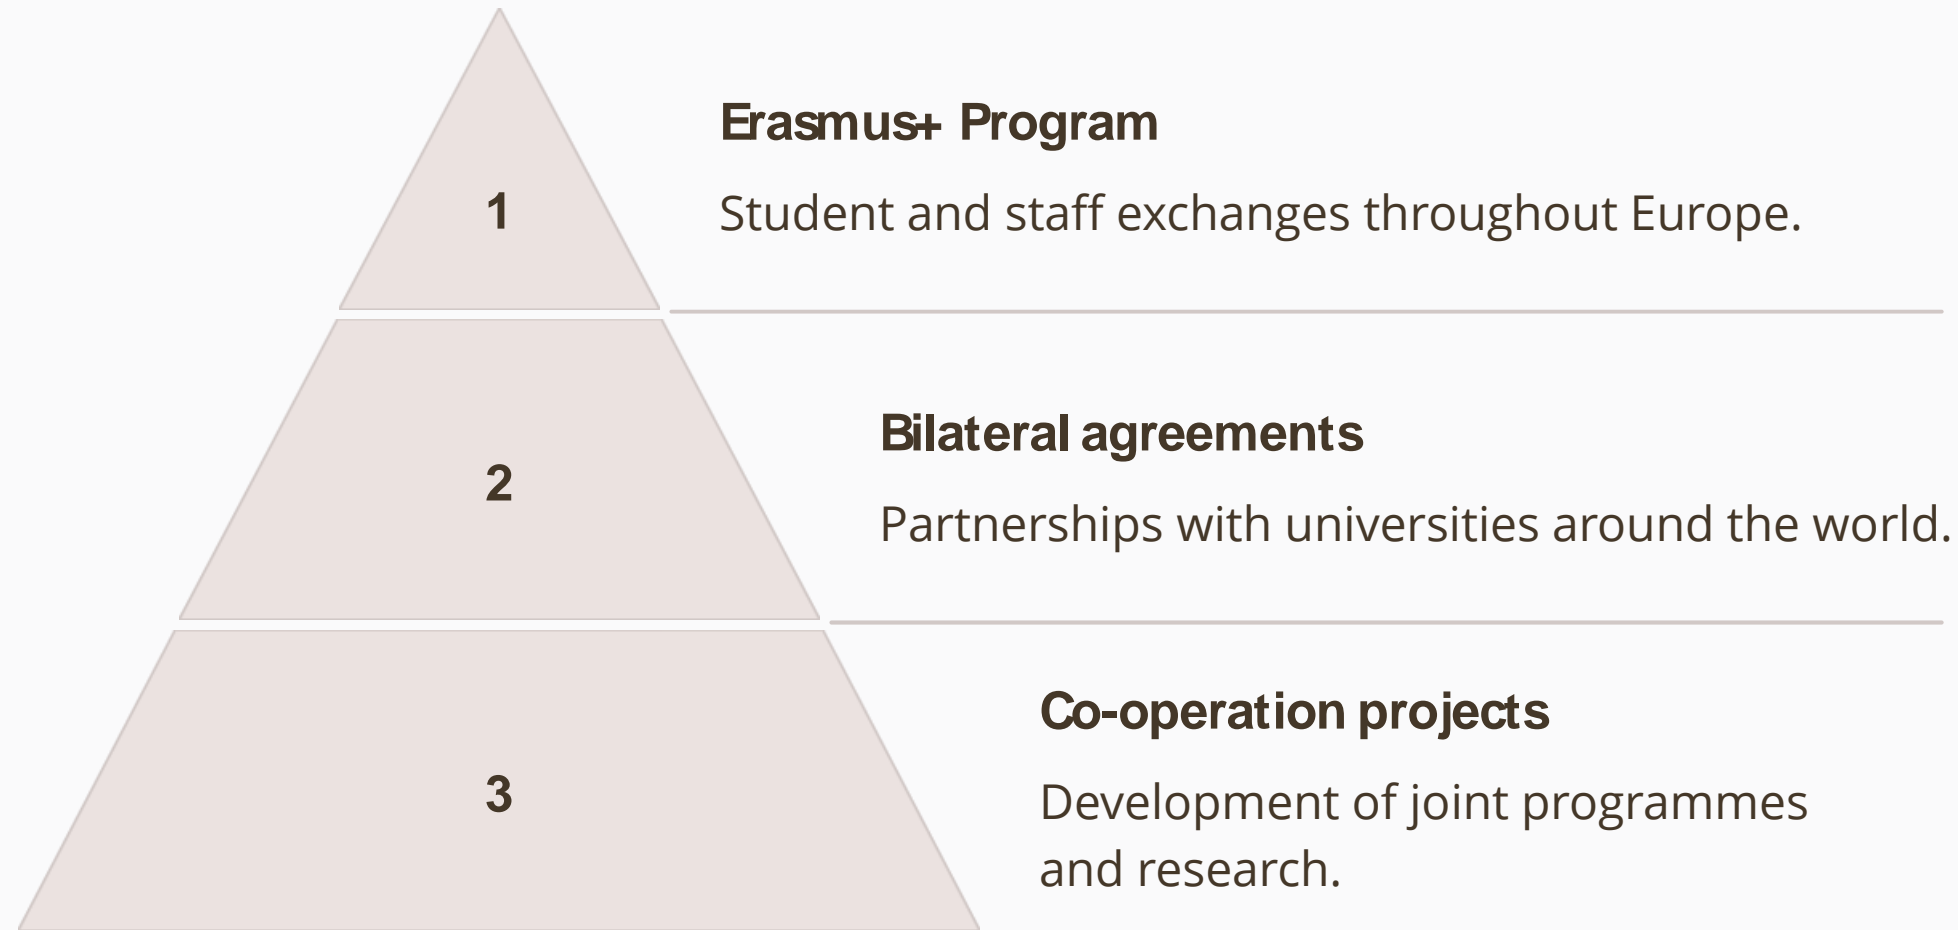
1

Erasmus+ Program

Student and staff exchanges throughout Europe.

2

Bilateral agreements

Partnerships with universities around the world.

3

Co-operation projects

Development of joint programmes and research.